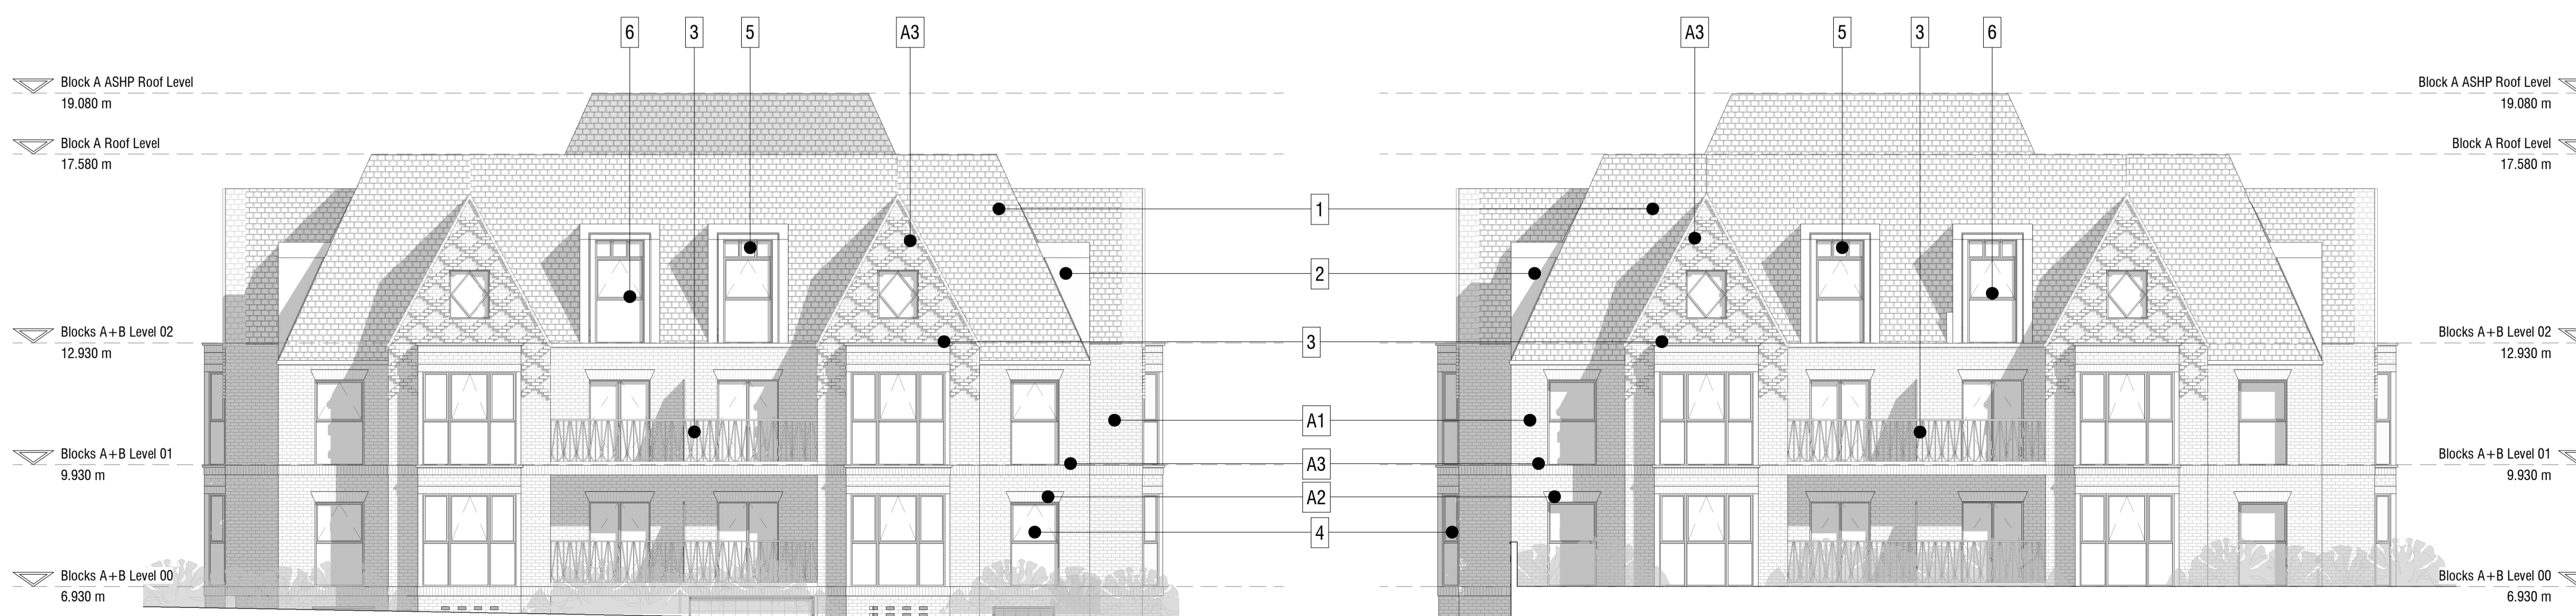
6 3 5 A3

Block A ASHP Roof Level
19.080 m

Block A Roof Level
17.580 m

Blocks A+B Level 02
12.930 m

Blocks A+B Level 01
9.930 m

Blocks A+B Level 00
6.930 m

1
2
3
A1
A3
A2
4

A3 5 3 6

Block A ASHP Roof Level
19.080 m

Block A Roof Level
17.580 m

Blocks A+B Level 02
12.930 m

Blocks A+B Level 01
9.930 m

Blocks A+B Level 00
6.930 m